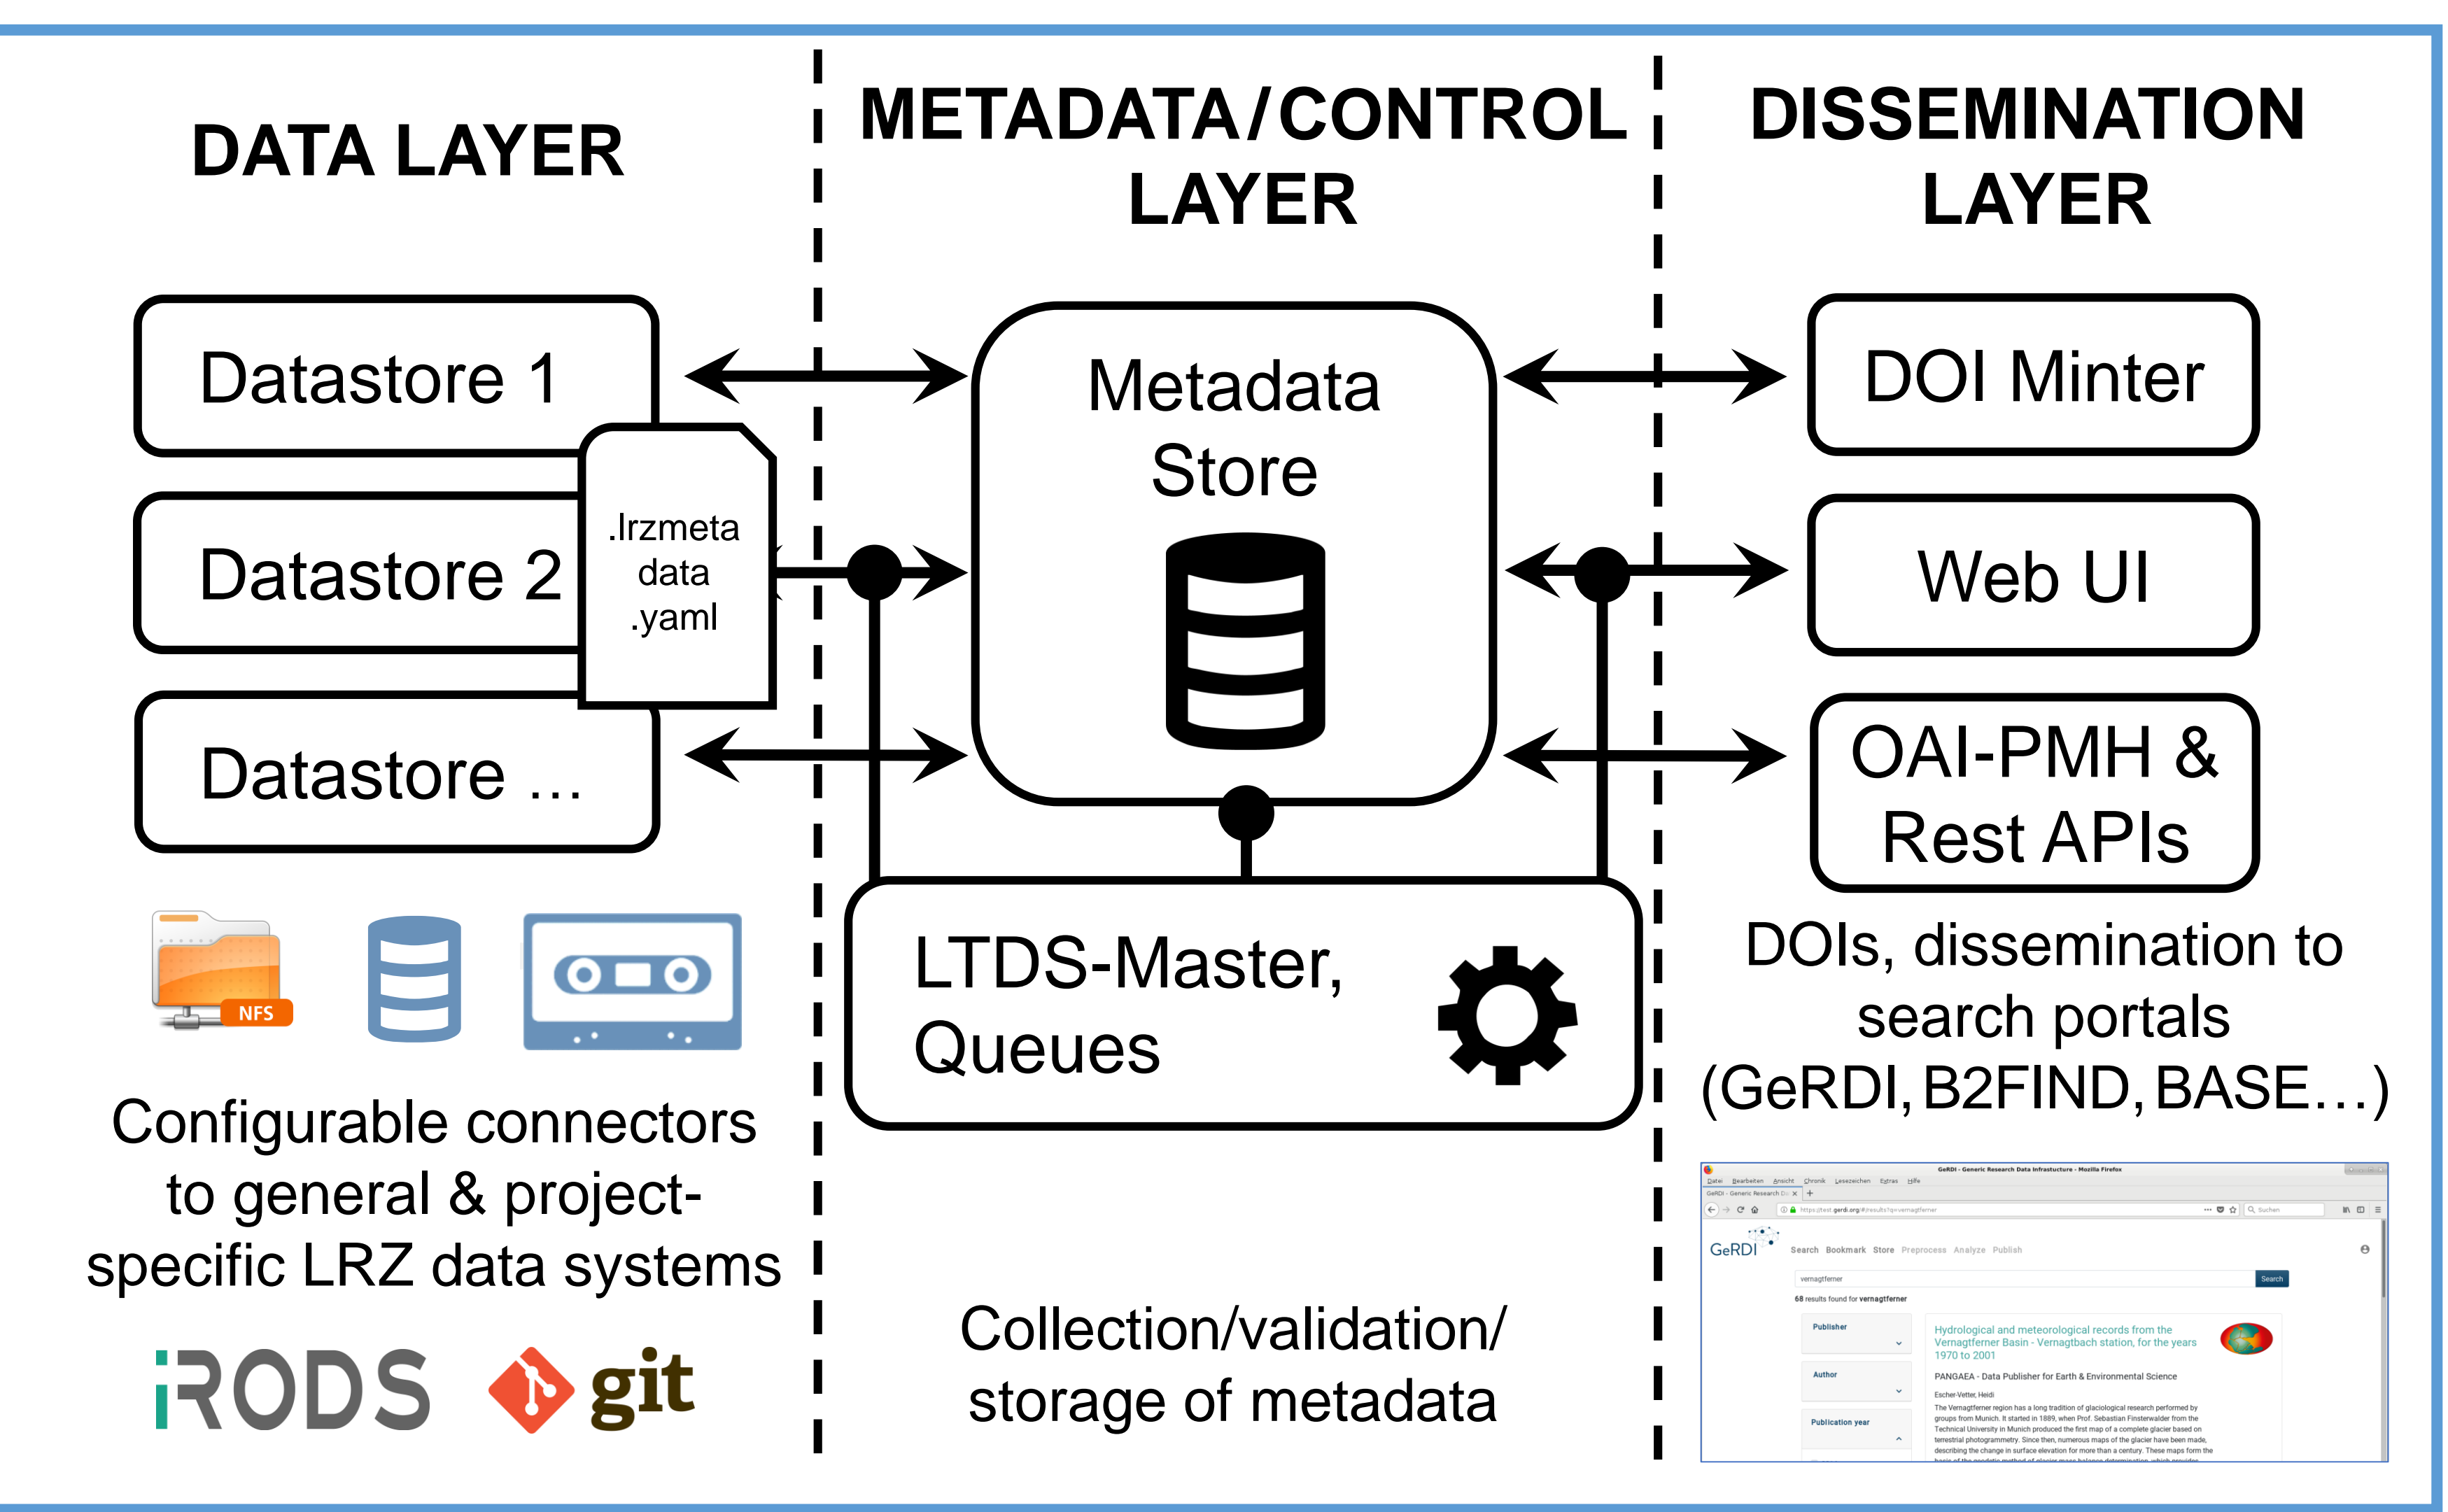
DATA LAYER

METADATA/CONTROL LAYER

DISSEMINATION LAYER

Datastore 1

Datastore 2

Datastore ...

.lrzmeta data .yaml

Metadata Store

DOI Minter

Web UI

OAI-PMH & Rest APIs

NFS

Configurable connectors to general & project-specific LRZ data systems

iRODS git

LTDS-Master, Queues

Collection/validation/ storage of metadata

DOIs, dissemination to search portals (GeRDI, B2FIND, BASE...)

GeRDI - Generic Research Data Infrastructure - Mozilla Firefox

Datei Bearbeiten Ansicht Chronik Lesezeichen Extras Hilfe

GeRDI - Generic Research D... ×

https://test.gerdi.org/#/results?q=vernagtferner

Suchen

GeRDI

Search Bookmark Store Preprocess Analyze Publish

vernagtferner

Search

68 results found for vernagtferner

Publisher

Author

Publication year

Hydrological and meteorological records from the Vernagtferner Basin - Vernagtbach station, for the years 1970 to 2001

PANGAEA - Data Publisher for Earth & Environmental Science

Escher-Vetter, Heidi

The Vernagtferner region has a long tradition of glaciological research performed by groups from Munich. It started in 1889, when Prof. Sebastian Finsterwalder from the Technical University in Munich produced the first map of a complete glacier based on terrestrial photogrammetry. Since then, numerous maps of the glacier have been made, describing the change in surface elevation for more than a century. These maps form the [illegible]